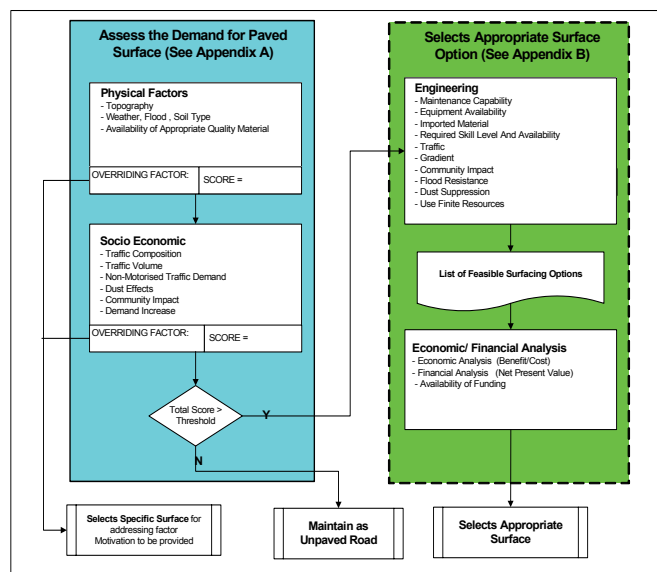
Assess the Demand for Paved Surface (See Appendix A)

Physical Factors
- Topography
- Weather, Flood , Soil Type
- Availability of Appropriate Quality Material

OVERRIDING FACTOR:
SCORE =

Socio Economic
- Traffic Composition
- Traffic Volume
- Non-Motorised Traffic Demand
- Dust Effects
- Community Impact
- Demand Increase

OVERRIDING FACTOR:
SCORE =

Total Score > Threshold

Y

N

Selects Appropriate Surface Option (See Appendix B)

Engineering
- Maintenance Capability
- Equipment Availability
- Imported Material
- Required Skill Level And Availability
- Traffic
- Gradient
- Community Impact
- Flood Resistance
- Dust Suppression
- Use Finite Resources

List of Feasible Surfacing Options

Economic/ Financial Analysis
- Economic Analysis (Benefit/Cost)
- Financial Analysis (Net Present Value)
- Availability of Funding

Selects Specific Surface for addressing factor
Motivation to be provided

Maintain as Unpaved Road

Selects Appropriate Surface